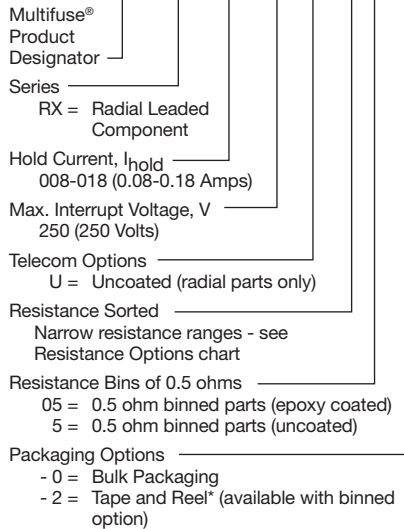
Multifuse®
Product
Designator

Series
RX = Radial Leaded Component

Hold Current, $I_{hold}$
008-018 (0.08-0.18 Amps)

Max. Interrupt Voltage, V
250 (250 Volts)

Telecom Options
U = Uncoated (radial parts only)

Resistance Sorted
Narrow resistance ranges - see Resistance Options chart

Resistance Bins of 0.5 ohms
05 = 0.5 ohm binned parts (epoxy coated)
5 = 0.5 ohm binned parts (uncoated)

Packaging Options
- 0 = Bulk Packaging
- 2 = Tape and Reel* (available with binned option)